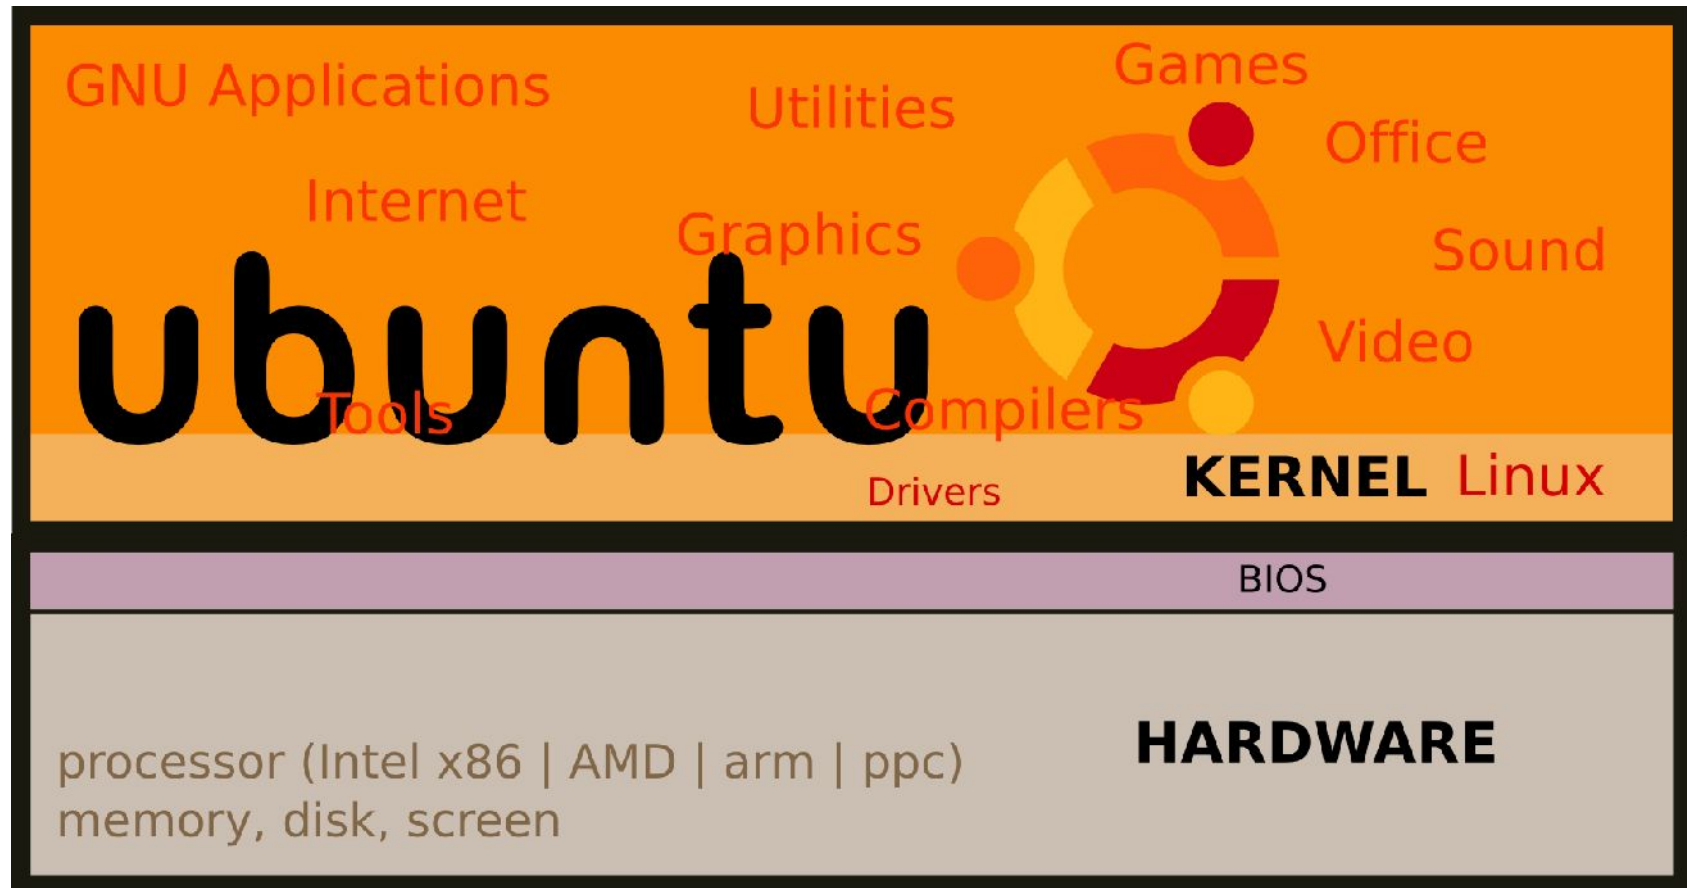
GNU Applications

Utilities

Games

Office

Internet

Graphics

Sound

ubuntu

Video

Tools

Compilers

Drivers

KERNEL Linux

BIOS

HARDWARE

processor (Intel x86 | AMD | arm | ppc)
memory, disk, screen